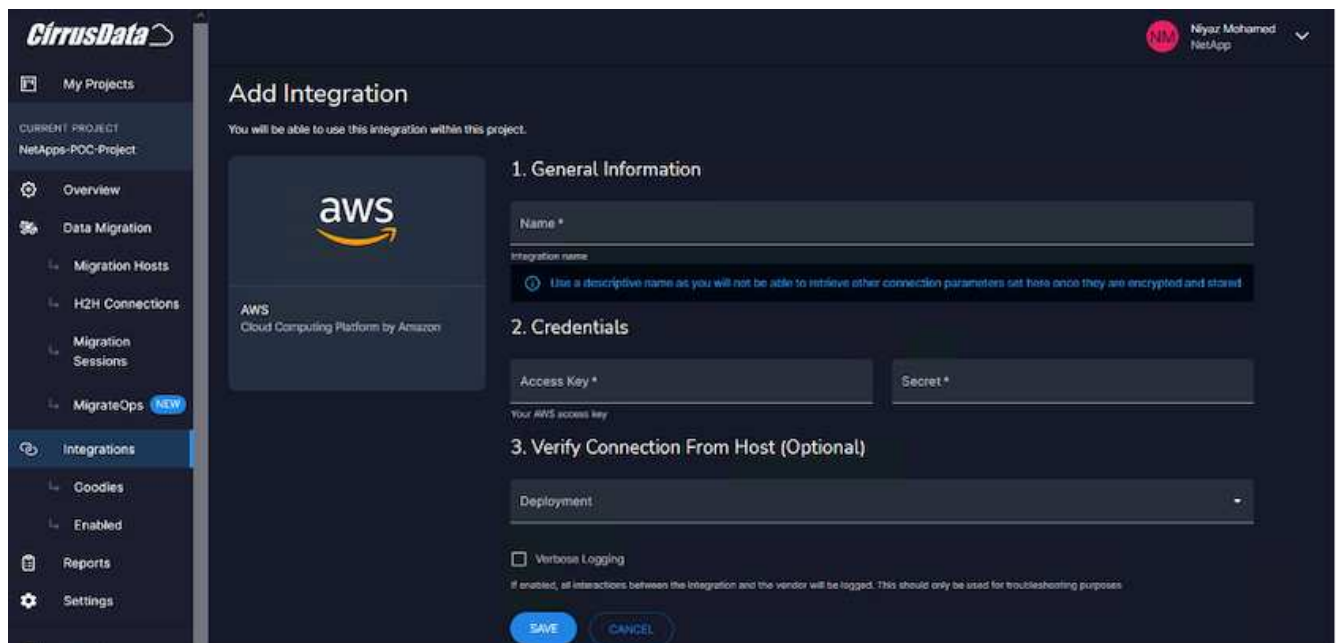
CirrusData

My Projects

CURRENT PROJECT
NetApps-POC-Project

Overview

Data Migration

Migration Hosts

H2H Connections

Migration Sessions

MigrateOps NEW

Integrations

Goodies

Enabled

Reports

Settings

NM Niyaz Mohamed NetApp

Add Integration

You will be able to use this integration within this project.

aws

AWS
Cloud Computing Platform by Amazon

1. General Information

Name *

Integration name

Use a descriptive name as you will not be able to retrieve other connection parameters set here once they are encrypted and stored

2. Credentials

Access Key *

Your AWS access key

Secret *

3. Verify Connection From Host (Optional)

Deployment

Verbose Logging

If enabled, all interactions between the integration and the vendor will be logged. This should only be used for troubleshooting purposes

SAVE

CANCEL